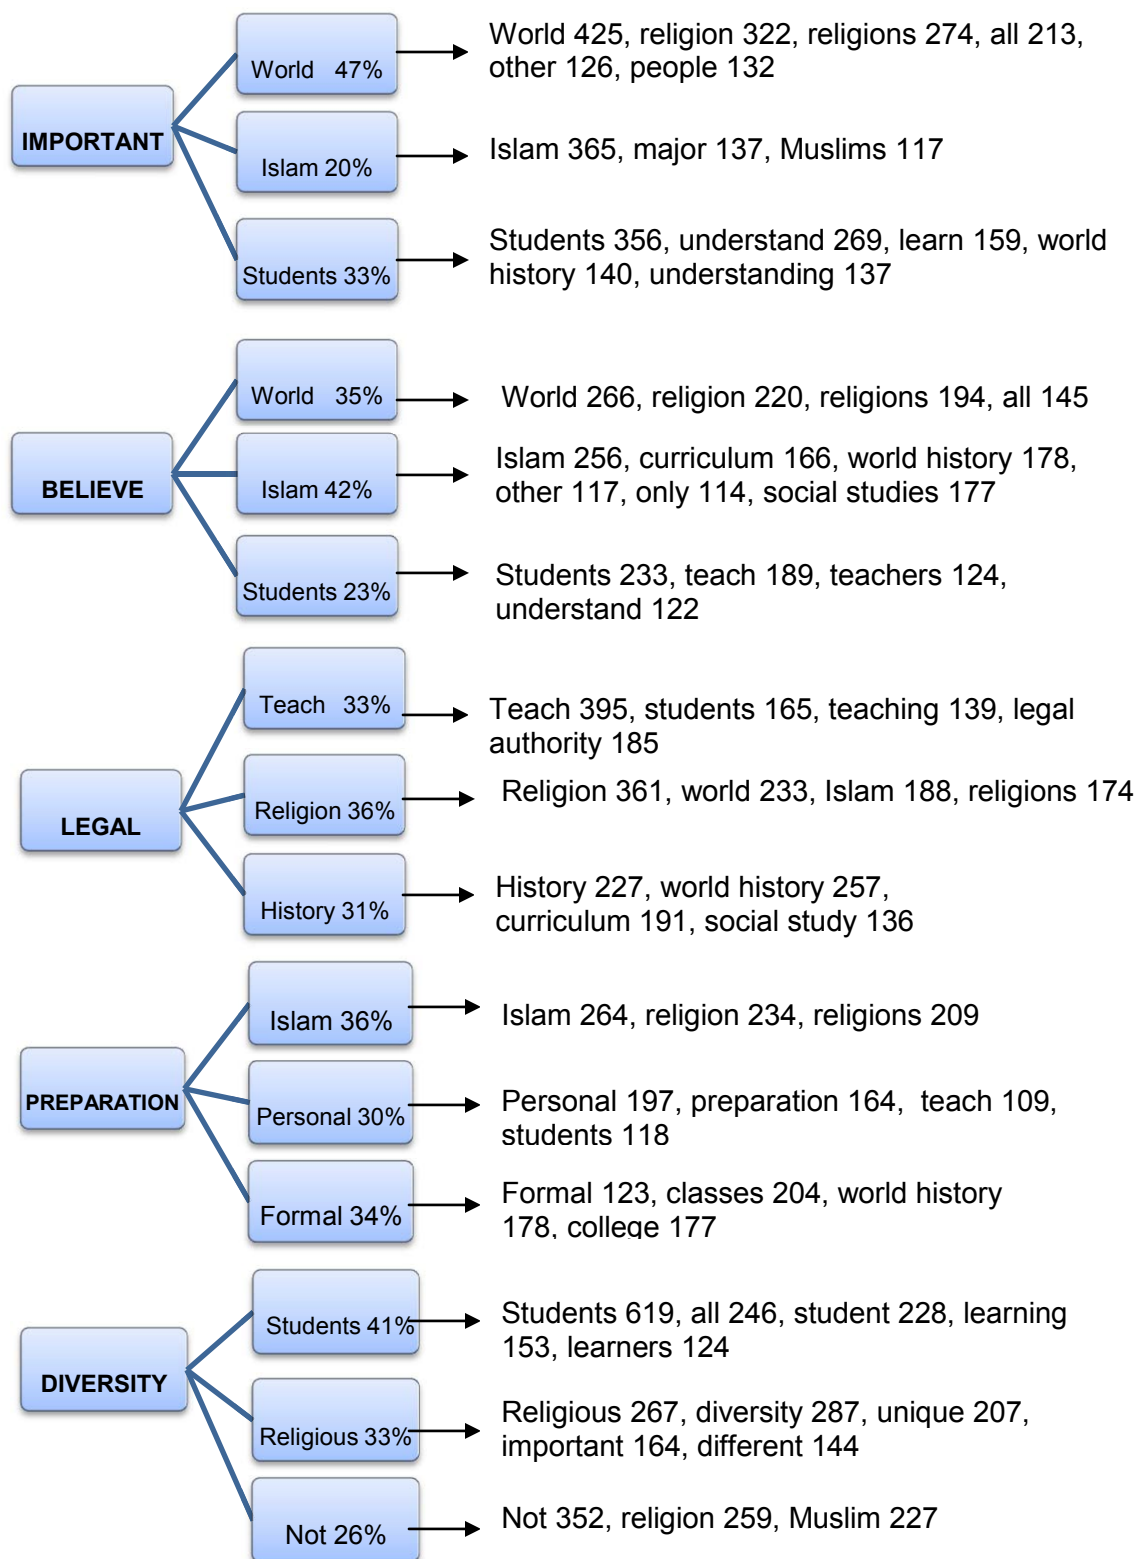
IMPORTANT

World 47%
World 425, religion 322, religions 274, all 213, other 126, people 132

Islam 20%
Islam 365, major 137, Muslims 117

Students 33%
Students 356, understand 269, learn 159, world history 140, understanding 137

BELIEVE

World 35%
World 266, religion 220, religions 194, all 145

Islam 42%
Islam 256, curriculum 166, world history 178, other 117, only 114, social studies 177

Students 23%
Students 233, teach 189, teachers 124, understand 122

LEGAL

Teach 33%
Teach 395, students 165, teaching 139, legal authority 185

Religion 36%
Religion 361, world 233, Islam 188, religions 174

History 31%
History 227, world history 257, curriculum 191, social study 136

PREPARATION

Islam 36%
Islam 264, religion 234, religions 209

Personal 30%
Personal 197, preparation 164, teach 109, students 118

Formal 34%
Formal 123, classes 204, world history 178, college 177

DIVERSITY

Students 41%
Students 619, all 246, student 228, learning 153, learners 124

Religious 33%
Religious 267, diversity 287, unique 207, important 164, different 144

Not 26%
Not 352, religion 259, Muslim 227